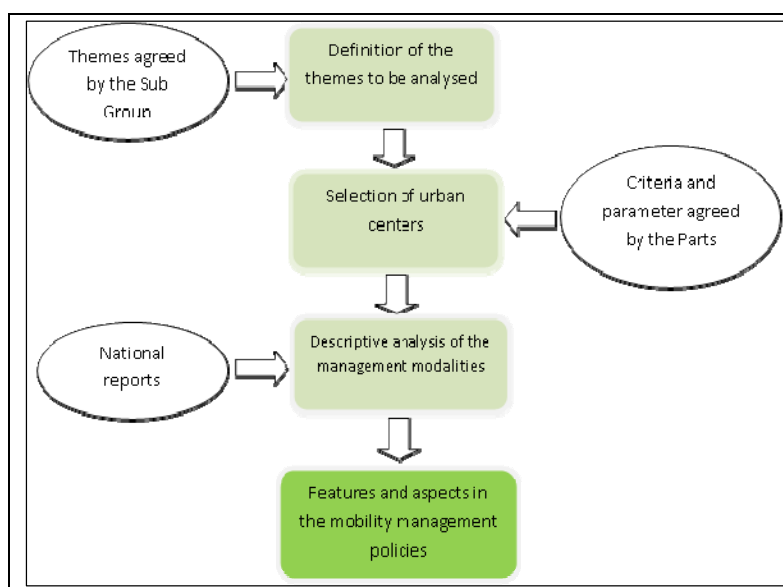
Themes agreed by the Sub Group

Definition of the themes to be analysed

Selection of urban centers

Criteria and parameter agreed by the Parts

National reports

Descriptive analysis of the management modalities

Features and aspects in the mobility management policies